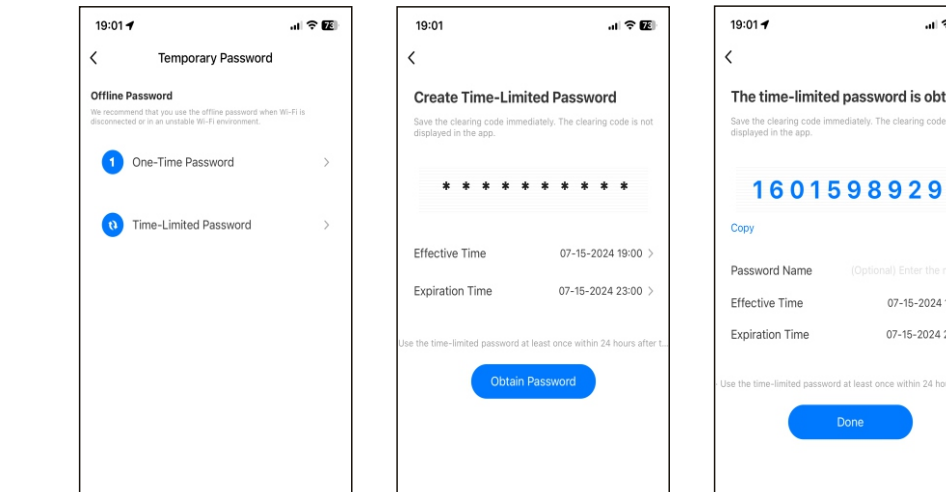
19:01

73

Temporary Password

Offline Password

We recommend that you use the offline password when Wi-Fi is disconnected or in an unstable Wi-Fi environment.

1 One-Time Password

Time-Limited Password

19:01

73

Create Time-Limited Password

Save the clearing code immediately. The clearing code is not displayed in the app.

* * * * * * * * * *

Effective Time 07-15-2024 19:00

Expiration Time 07-15-2024 23:00

Use the time-limited password at least once within 24 hours after t

Obtain Password

19:01

The time-limited password is obt

Save the clearing code immediately. The clearing code displayed in the app.

1601598929

Copy

Password Name (Optional) Enter the r

Effective Time 07-15-2024 1

Expiration Time 07-15-2024 2

Use the time-limited password at least once within 24 ho

Done